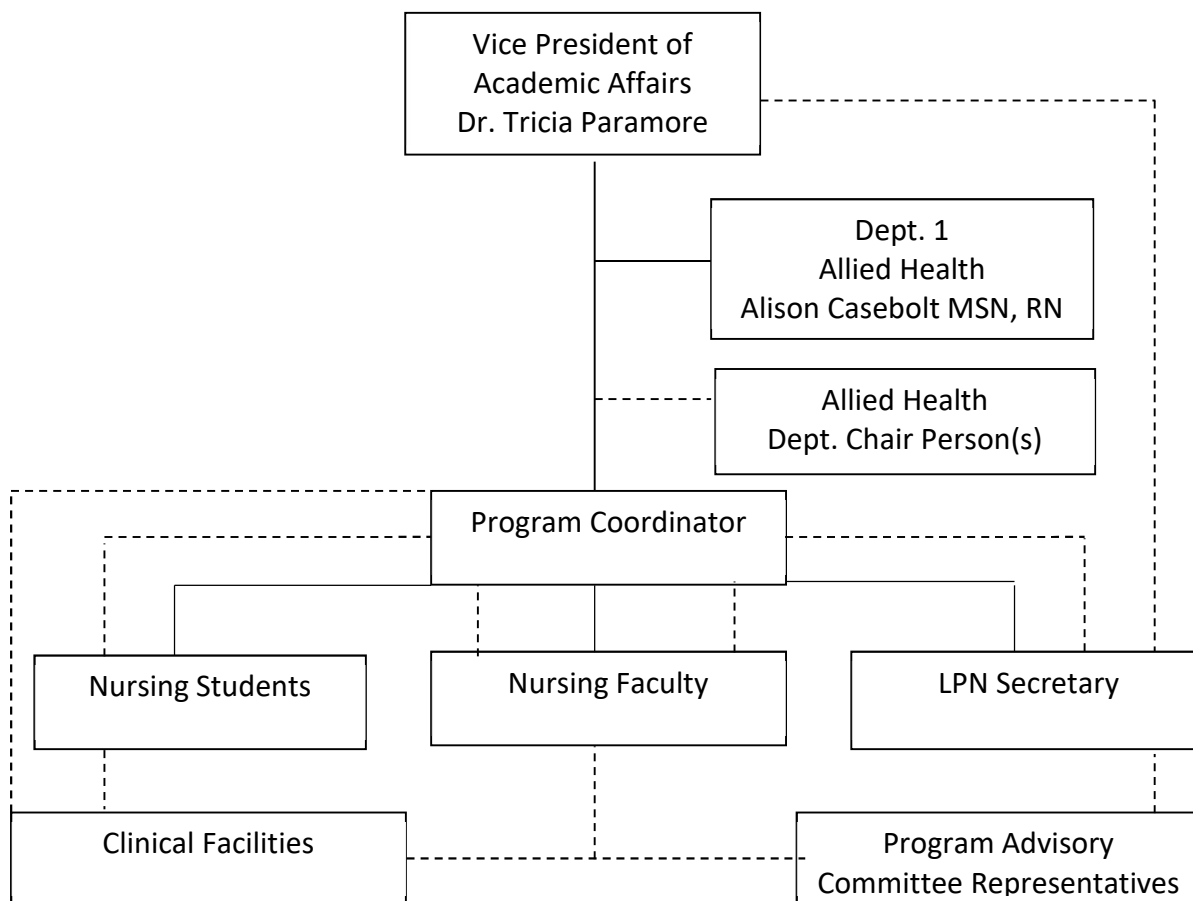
Vice President of Academic Affairs Dr. Tricia Paramore

Dept. 1 Allied Health Alison Casebolt MSN, RN

Allied Health Dept. Chair Person(s)

Program Coordinator

Nursing Students

Nursing Faculty

LPN Secretary

Clinical Facilities

Program Advisory Committee Representatives